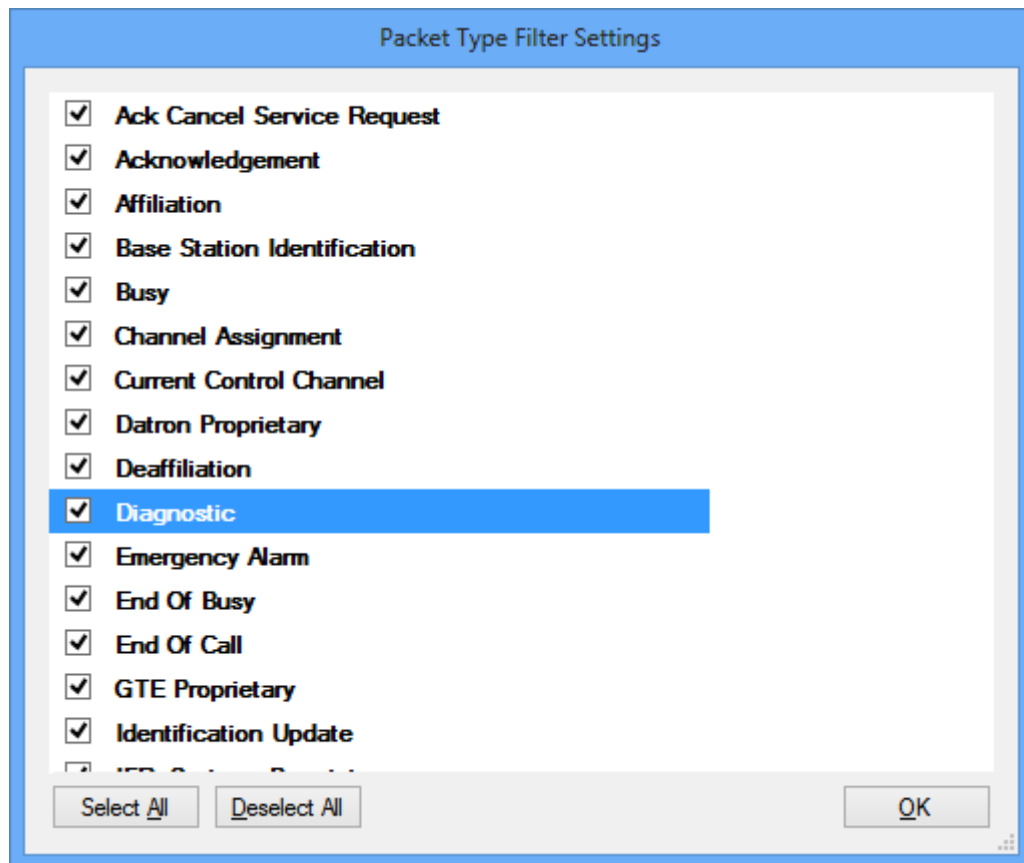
Packet Type Filter Settings

Ack Cancel Service Request
Acknowledgement
Affiliation
Base Station Identification
Busy
Channel Assignment
Current Control Channel
Datron Proprietary
Deaffiliation
Diagnostic
Emergency Alarm
End Of Busy
End Of Call
GTE Proprietary
Identification Update
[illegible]

Select All
Deselect All
OK